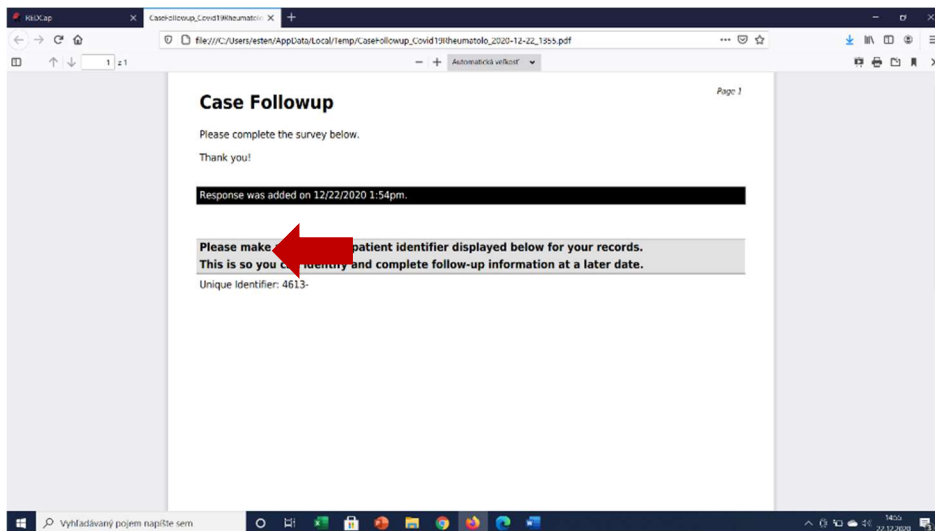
REDCap
CaseFollowup_Covid19Rheumatolo
file:///C:/Users/esten/AppData/Local/Temp/CaseFollowup_Covid19Rheumatolo_2020-12-22_1355.pdf
1 z 1
Automatická velikost

Page 1

Case Followup

Please complete the survey below.

Thank you!

Response was added on 12/22/2020 1:54pm.

Please make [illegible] patient identifier displayed below for your records.
This is so you c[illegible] identify and complete follow-up information at a later date.

Unique Identifier: 4613-

Vyhledávaný pojem napište sem
14:00
22.12.2020